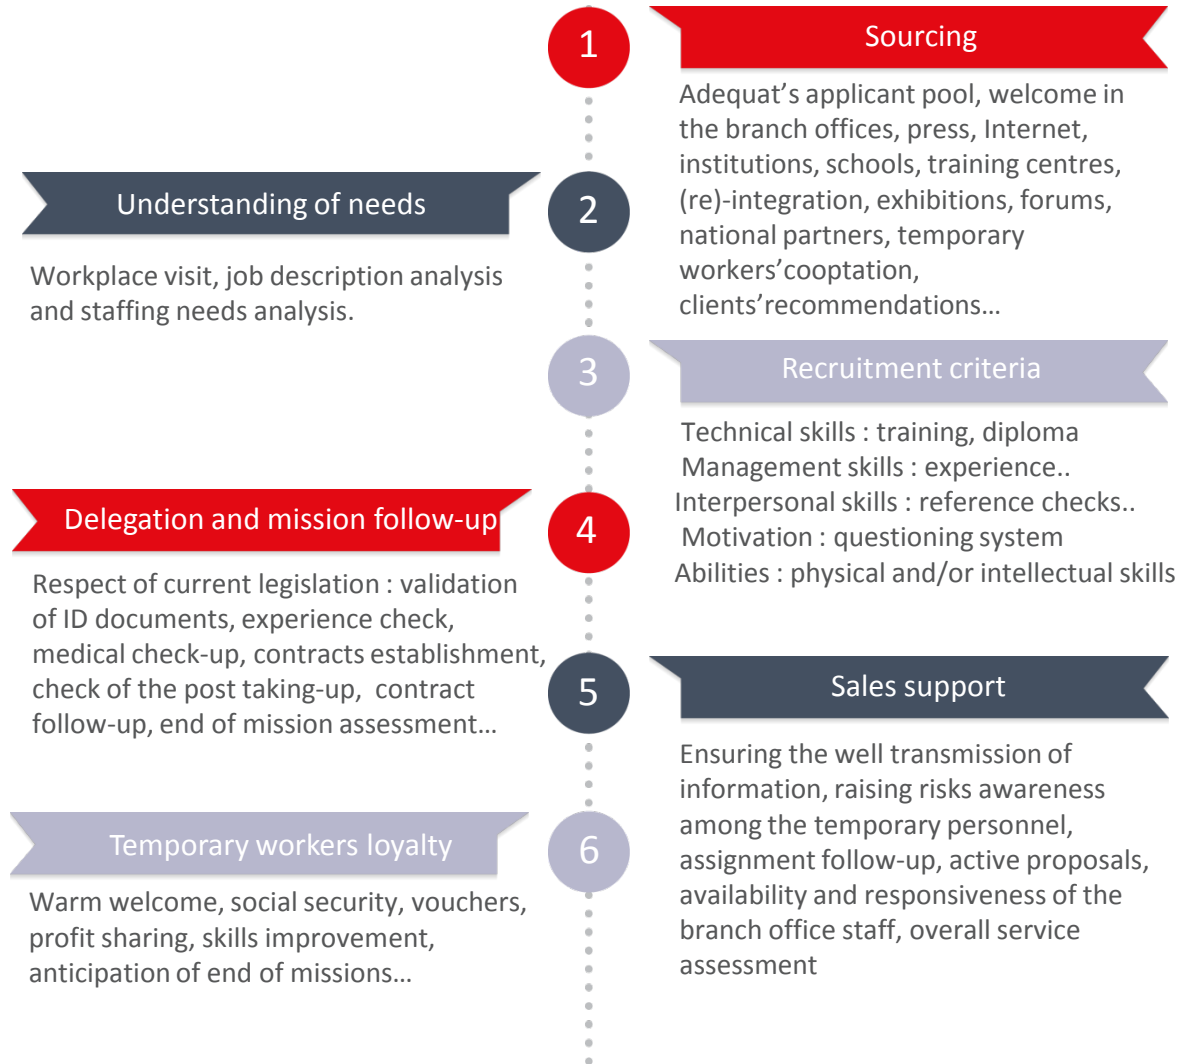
1

Sourcing

Adequat’s applicant pool, welcome in the branch offices, press, Internet, institutions, schools, training centres, (re)-integration, exhibitions, forums, national partners, temporary workers’cooptation, clients’recommendations…

2

Understanding of needs

Workplace visit, job description analysis and staffing needs analysis.

3

Recruitment criteria

Technical skills : training, diploma
Management skills : experience..
Interpersonal skills : reference checks..
Motivation : questioning system
Abilities : physical and/or intellectual skills

4

Delegation and mission follow-up

Respect of current legislation : validation of ID documents, experience check, medical check-up, contracts establishment, check of the post taking-up, contract follow-up, end of mission assessment…

5

Sales support

Ensuring the well transmission of information, raising risks awareness among the temporary personnel, assignment follow-up, active proposals, availability and responsiveness of the branch office staff, overall service assessment

6

Temporary workers loyalty

Warm welcome, social security, vouchers, profit sharing, skills improvement, anticipation of end of missions…